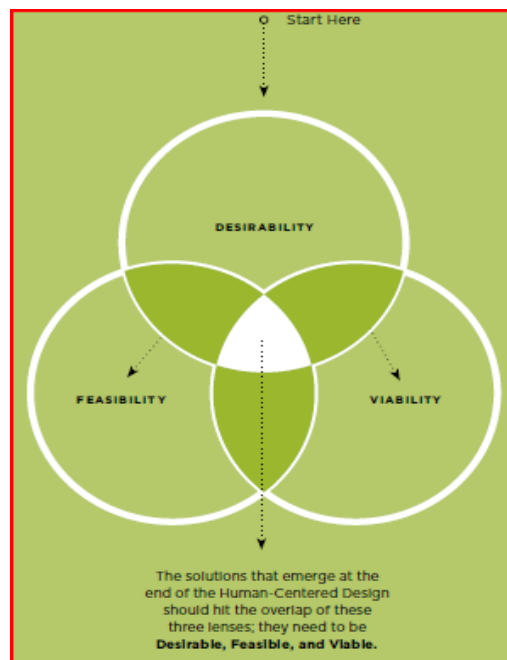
Start Here

DESIRABILITY

FEASIBILITY

VIABILITY

The solutions that emerge at the end of the Human-Centered Design should hit the overlap of these three lenses; they need to be **Desirable, Feasible, and Viable.**